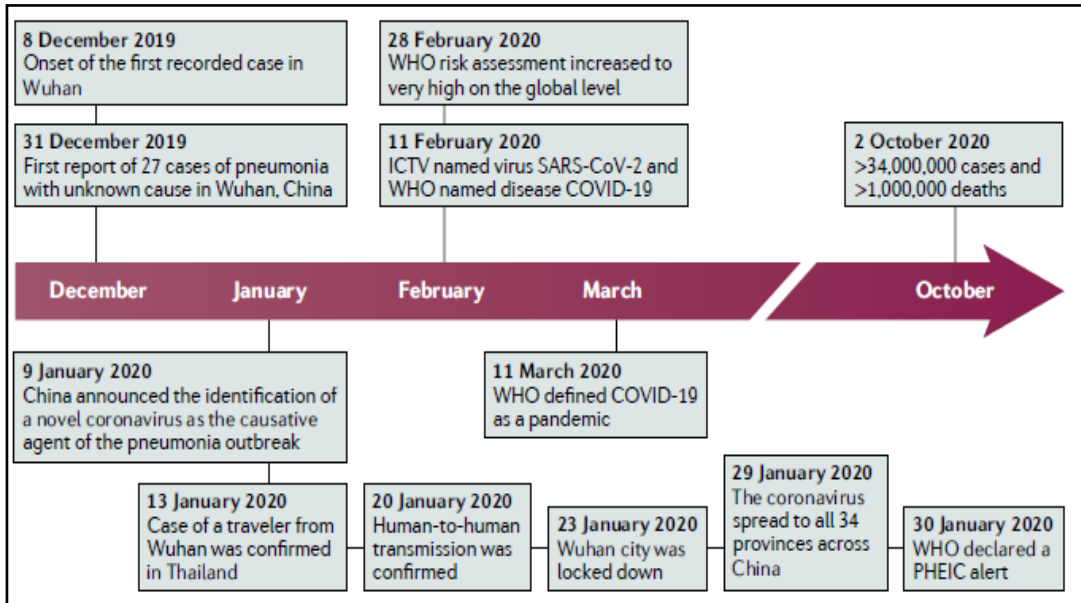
**8 December 2019**
Onset of the first recorded case in Wuhan

**31 December 2019**
First report of 27 cases of pneumonia with unknown cause in Wuhan, China

**28 February 2020**
WHO risk assessment increased to very high on the global level

**11 February 2020**
ICTV named virus SARS-CoV-2 and WHO named disease COVID-19

**2 October 2020**
>34,000,000 cases and >1,000,000 deaths

December January February March October

**9 January 2020**
China announced the identification of a novel coronavirus as the causative agent of the pneumonia outbreak

**11 March 2020**
WHO defined COVID-19 as a pandemic

**13 January 2020**
Case of a traveler from Wuhan was confirmed in Thailand

**20 January 2020**
Human-to-human transmission was confirmed

**23 January 2020**
Wuhan city was locked down

**29 January 2020**
The coronavirus spread to all 34 provinces across China

**30 January 2020**
WHO declared a PHEIC alert